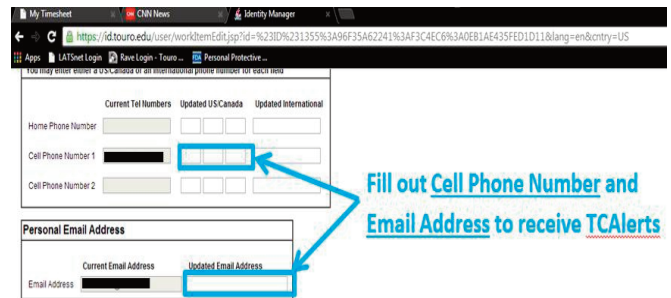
My Timesheet
CNN News
Identity Manager
https://id.touro.edu/user/workItemEdit.jsp?id=%23ID%231355%3A96F35A62241%3AF3C4EC6%3A0EB1AE435FED1D11&lang=en&cntry=US
Apps
LATSnet Login
Rave Login - Touro ...
Personal Protective ...
You may enter either a US/Canada or an international phone number for each field

| | Current Tel Numbers | Updated US/Canada | Updated International |
|---|---|---|---|
| Home Phone Number | | | |
| Cell Phone Number 1 | | | |
| Cell Phone Number 2 | | | |

Personal Email Address

| | Current Email Address | Updated Email Address |
|---|---|---|
| Email Address | | |

Fill out Cell Phone Number and Email Address to receive TCAlerts